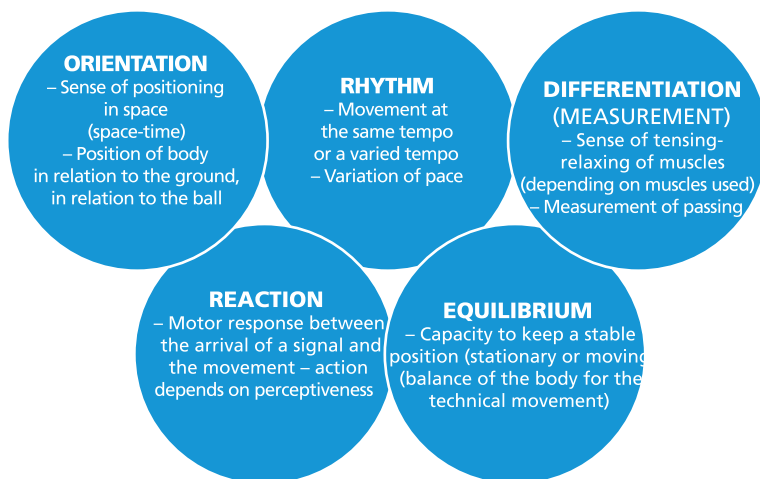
ORIENTATION
– Sense of positioning in space (space-time)
– Position of body in relation to the ground, in relation to the ball

RHYTHM
– Movement at the same tempo or a varied tempo
– Variation of pace

DIFFERENTIATION (MEASUREMENT)
– Sense of tensing-relaxing of muscles (depending on muscles used)
– Measurement of passing

REACTION
– Motor response between the arrival of a signal and the movement – action depends on perceptiveness

EQUILIBRIUM
– Capacity to keep a stable position (stationary or moving) (balance of the body for the technical movement)